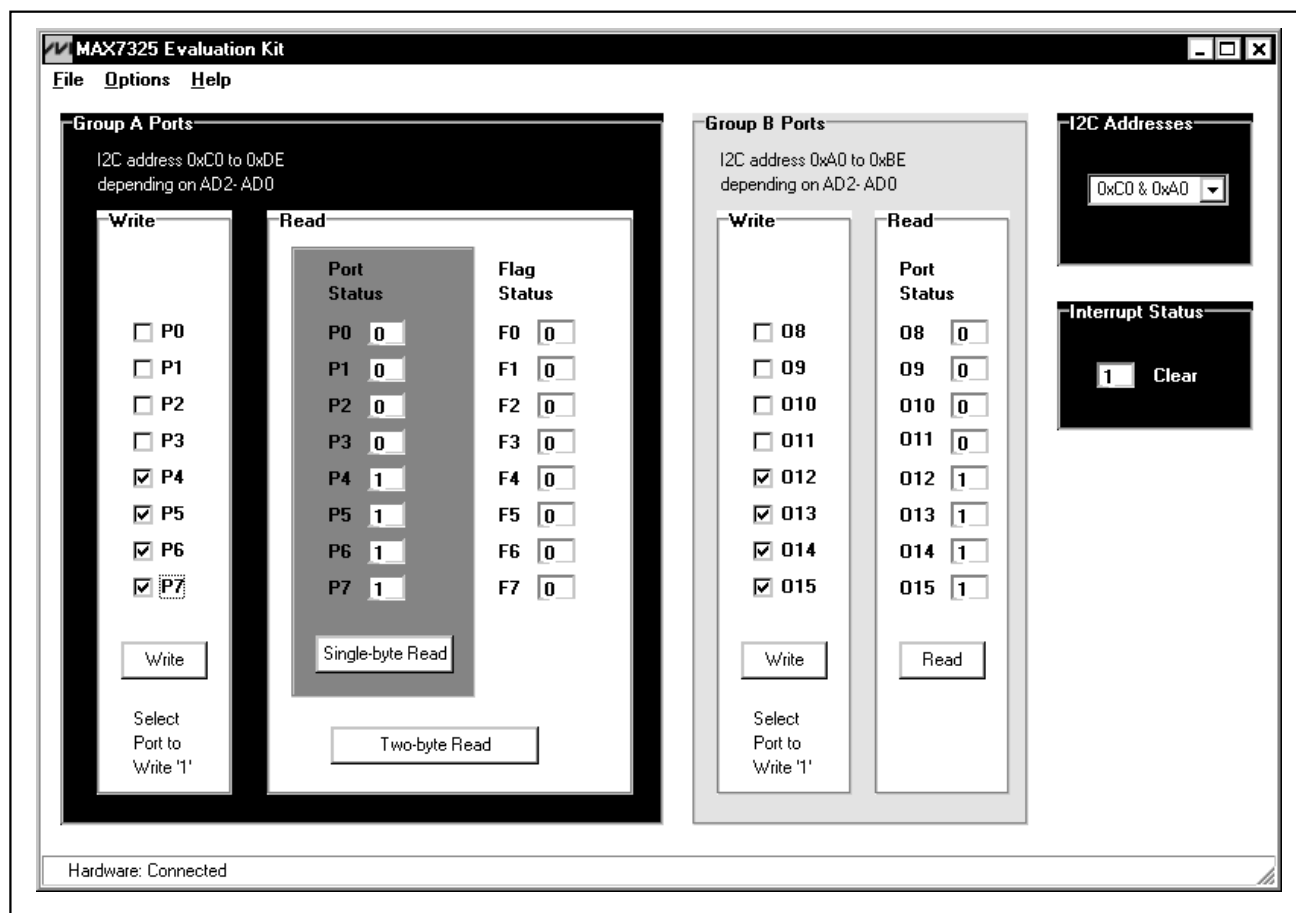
MAX7325 Evaluation Kit

File Options Help

Group A Ports

I2C address 0xC0 to 0xDE depending on AD2- AD0

Write

P0
P1
P2
P3
P4
P5
P6
P7

Write

Select Port to Write '1'

Read

Port Status

P0 0
P1 0
P2 0
P3 0
P4 1
P5 1
P6 1
P7 1

Single-byte Read

Flag Status

F0 0
F1 0
F2 0
F3 0
F4 0
F5 0
F6 0
F7 0

Two-byte Read

Group B Ports

I2C address 0xA0 to 0xBE depending on AD2- AD0

Write

O8
O9
O10
O11
O12
O13
O14
O15

Write

Select Port to Write '1'

Read

Port Status

O8 0
O9 0
O10 0
O11 0
O12 1
O13 1
O14 1
O15 1

Read

I2C Addresses

0xC0 & 0xA0

Interrupt Status

1 Clear

Hardware: Connected